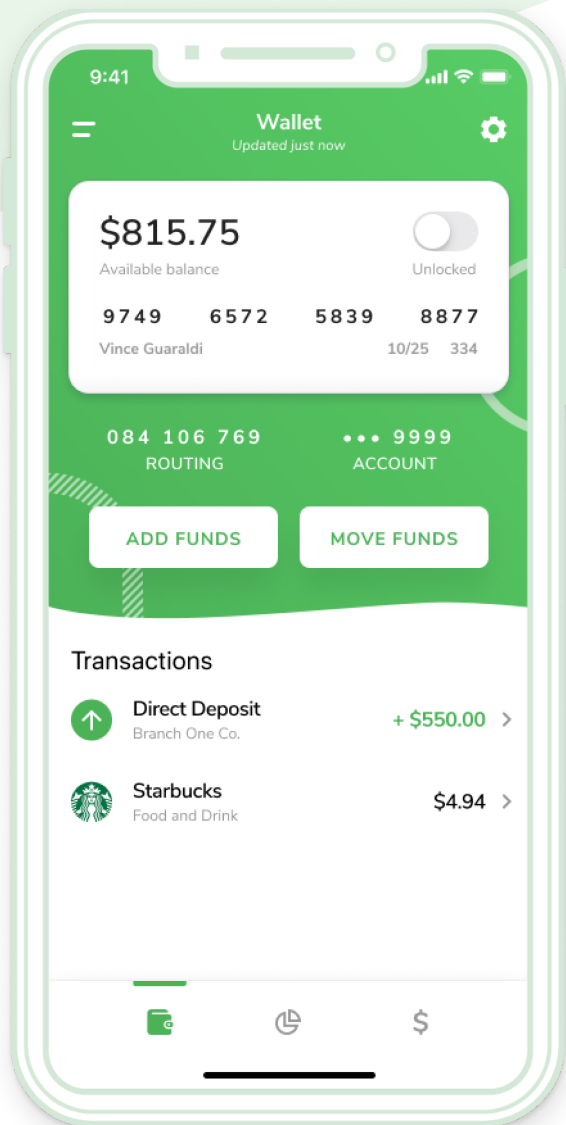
9:41

Wallet
Updated just now

$815.75
Available balance
Unlocked

9749 6572 5839 8877
Vince Guaraldi 10/25 334

084 106 769
ROUTING

••• 9999
ACCOUNT

ADD FUNDS
MOVE FUNDS

Transactions

Direct Deposit
Branch One Co.
+ $550.00

Starbucks
Food and Drink
$4.94

$